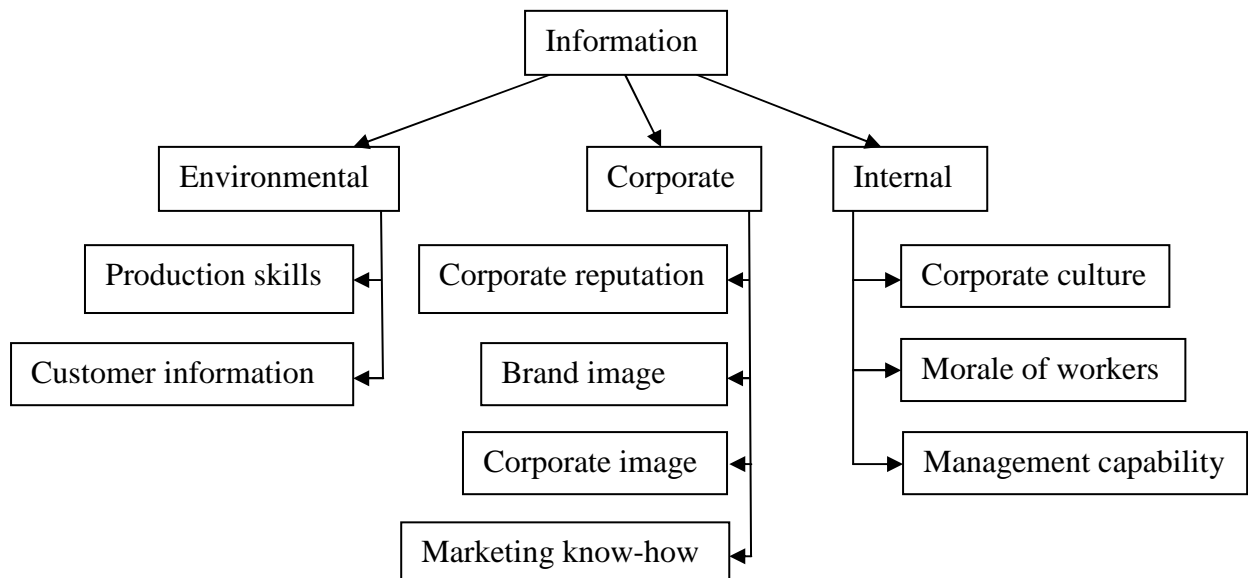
Information

Environmental

Production skills

Customer information

Corporate

Corporate reputation

Brand image

Corporate image

Marketing know-how

Internal

Corporate culture

Morale of workers

Management capability